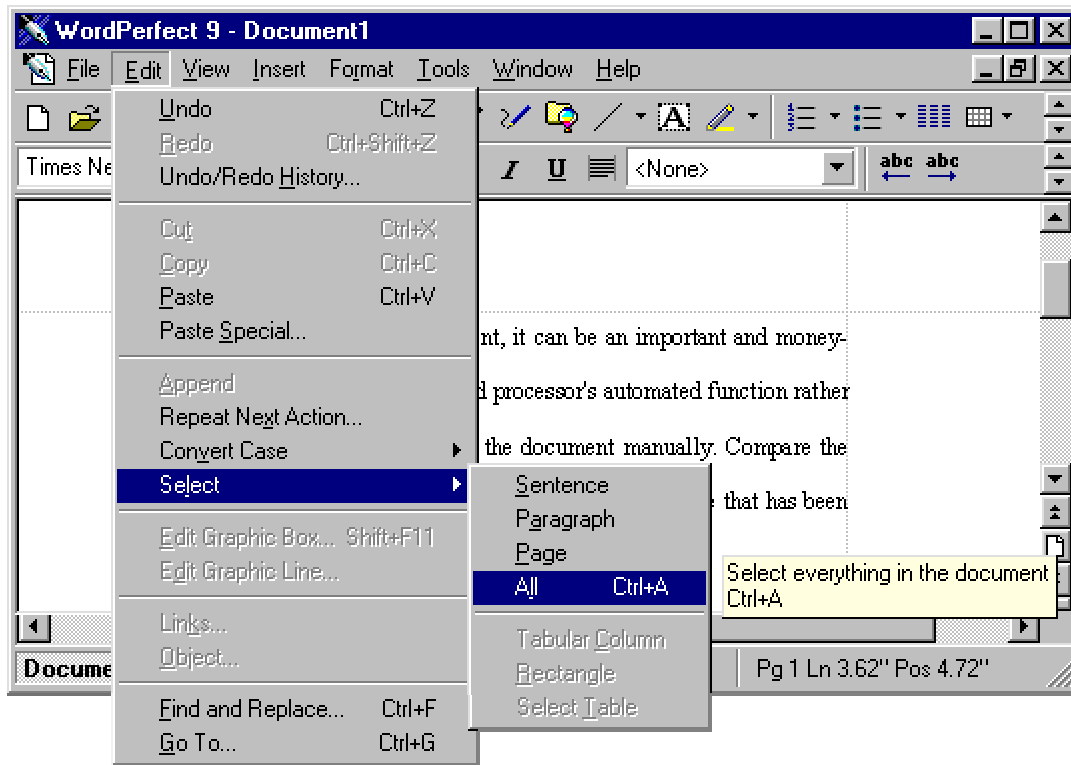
WordPerfect 9 - Document1

File Edit View Insert Format Tools Window Help

Times Ne

<None>

abc abc

Undo Ctrl+Z
Redo Ctrl+Shift+Z
Undo/Redo History...

Cut Ctrl+X
Copy Ctrl+C
Paste Ctrl+V
Paste Special...

Append
Repeat Next Action...
Convert Case
Select

Edit Graphic Box... Shift+F11
Edit Graphic Line...

Links...
Object...

Find and Replace... Ctrl+F
Go To... Ctrl+G

Sentence
Paragraph
Page
All Ctrl+A

Tabular Column
Rectangle
Select Table

Select everything in the document
Ctrl+A

nt, it can be an important and money-

d processor's automated function rather

the document manually. Compare the

e that has been

Docume

Pg 1 Ln 3.62" Pos 4.72"